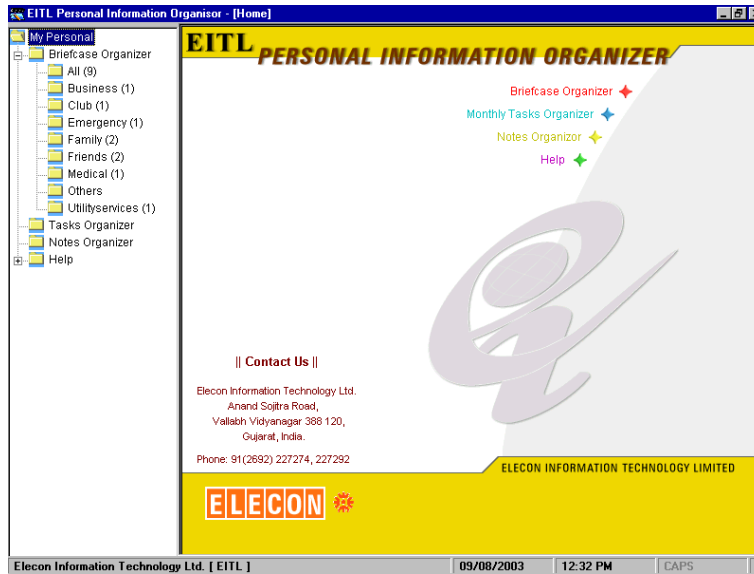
EITL Personal Information Organisor - [Home]

My Personal
Briefcase Organizer
All (9)
Business (1)
Club (1)
Emergency (1)
Family (2)
Friends (2)
Medical (1)
Others
Utilityservices (1)
Tasks Organizer
Notes Organizer
Help

EITL PERSONAL INFORMATION ORGANIZER

Briefcase Organizer
Monthly Tasks Organizer
Notes Organizer
Help

|| Contact Us ||

Elecon Information Technology Ltd.
Anand Sojitra Road,
Vallabh Vidyanagar 388 120,
Gujarat, India.

Phone: 91(2692) 227274, 227292

ELECON INFORMATION TECHNOLOGY LIMITED

ELECON

Elecon Information Technology Ltd. [ EITL ] | 09/08/2003 | 12:32 PM | CAPS